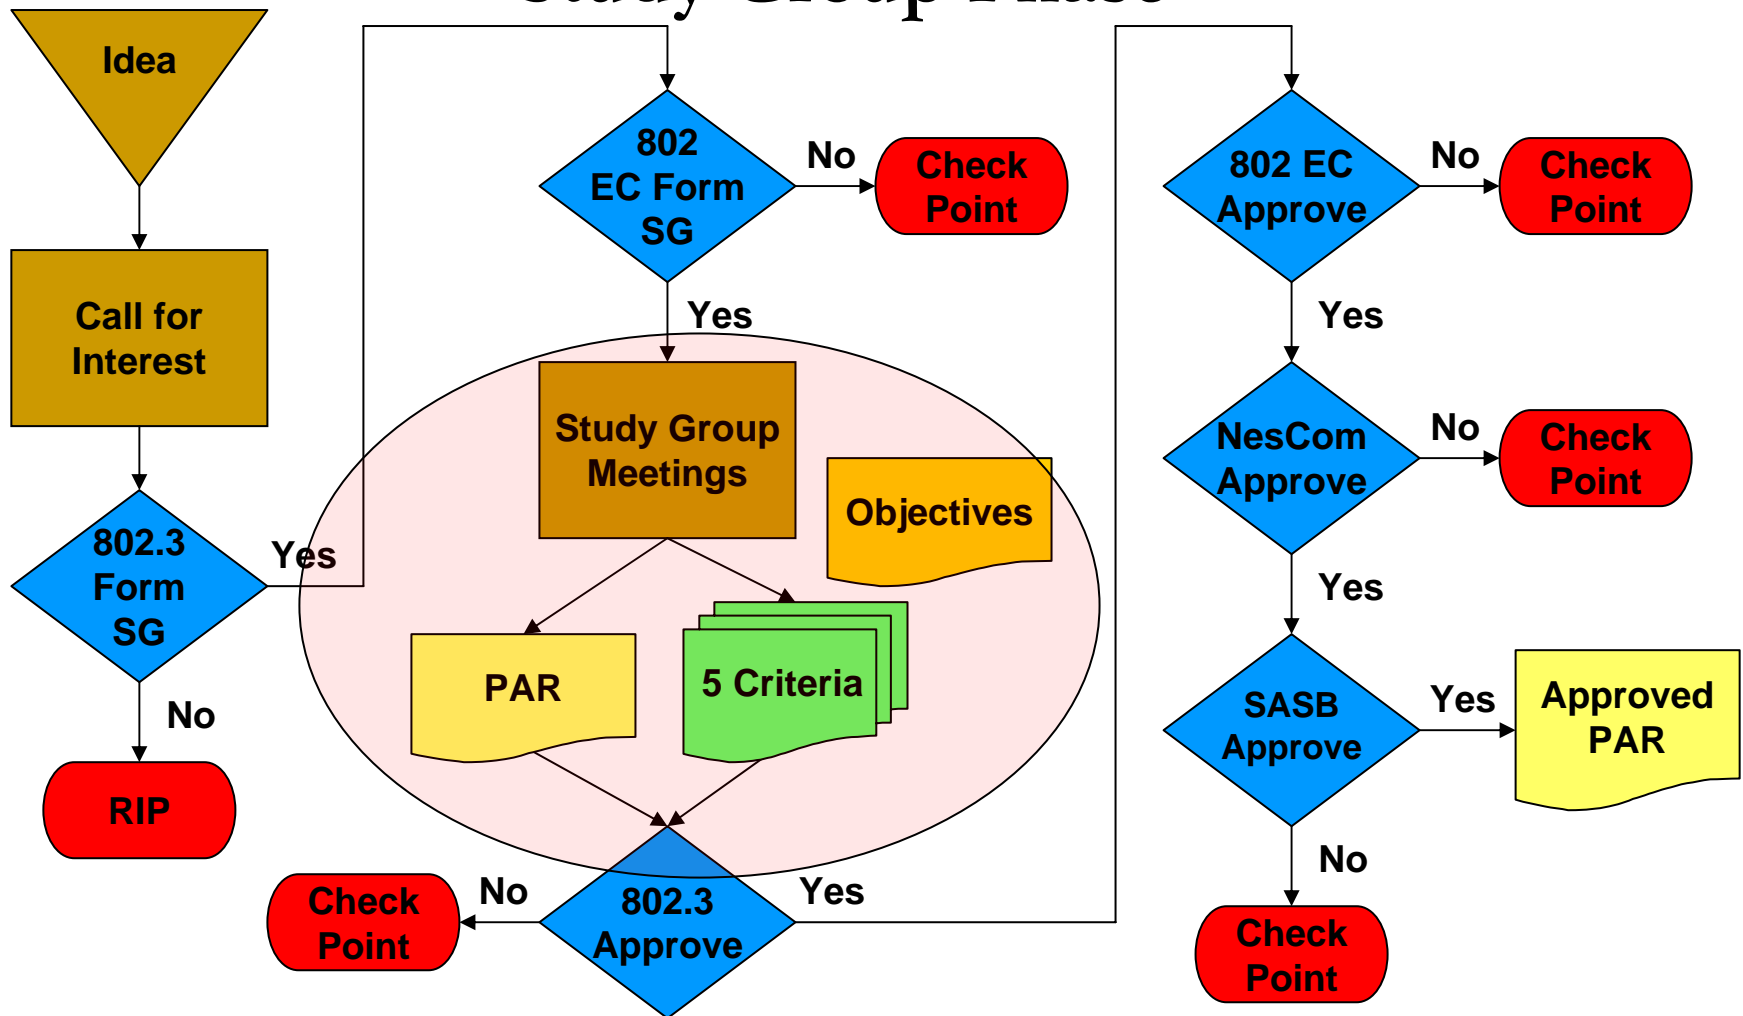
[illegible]

Idea

Call for Interest

802.3 Form SG

Yes

No

RIP

802 EC Form SG

No

Check Point

Yes

Study Group Meetings

Objectives

PAR

5 Criteria

Check Point

No

802.3 Approve

Yes

802 EC Approve

No

Check Point

Yes

NesCom Approve

No

Check Point

Yes

SASB Approve

Yes

Approved PAR

No

Check Point